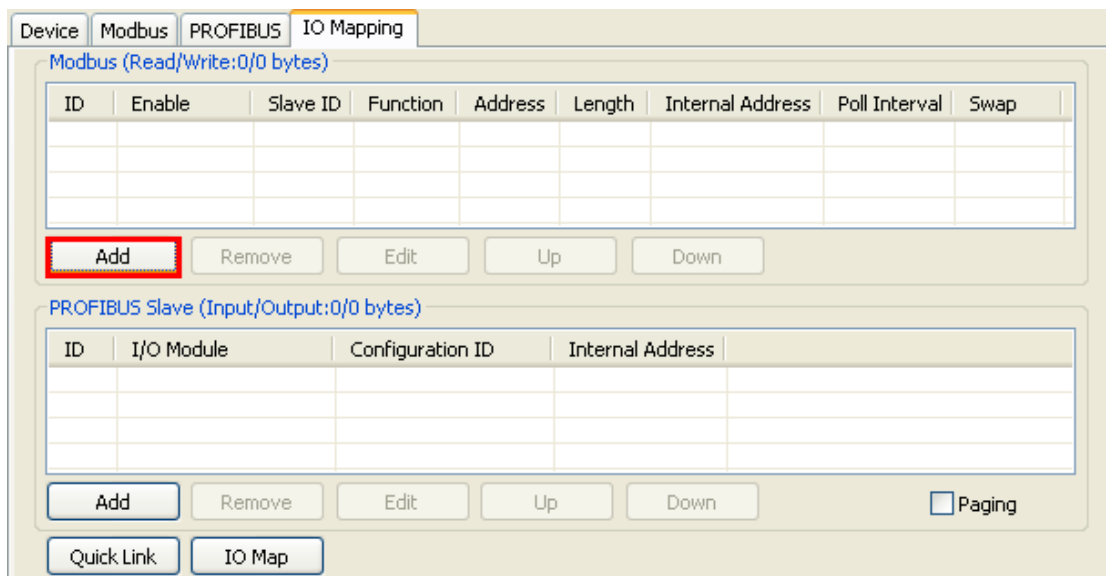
Device | Modbus | PROFIBUS | IO Mapping

Modbus (Read/Write:0/0 bytes)

| ID | Enable | Slave ID | Function | Address | Length | Internal Address | Poll Interval | Swap |
|---|---|---|---|---|---|---|---|---|
| | | | | | | | | |

Add | Remove | Edit | Up | Down

PROFIBUS Slave (Input/Output:0/0 bytes)

| ID | I/O Module | Configuration ID | Internal Address |
|---|---|---|---|
| | | | |

Add | Remove | Edit | Up | Down

Paging

Quick Link | IO Map